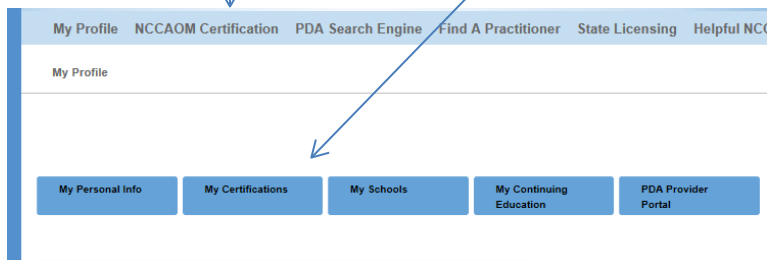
My Profile NCCAOM Certification PDA Search Engine Find A Practitioner State Licensing Helpful NC

My Profile

My Personal Info

My Certifications

My Schools

My Continuing Education

PDA Provider Portal